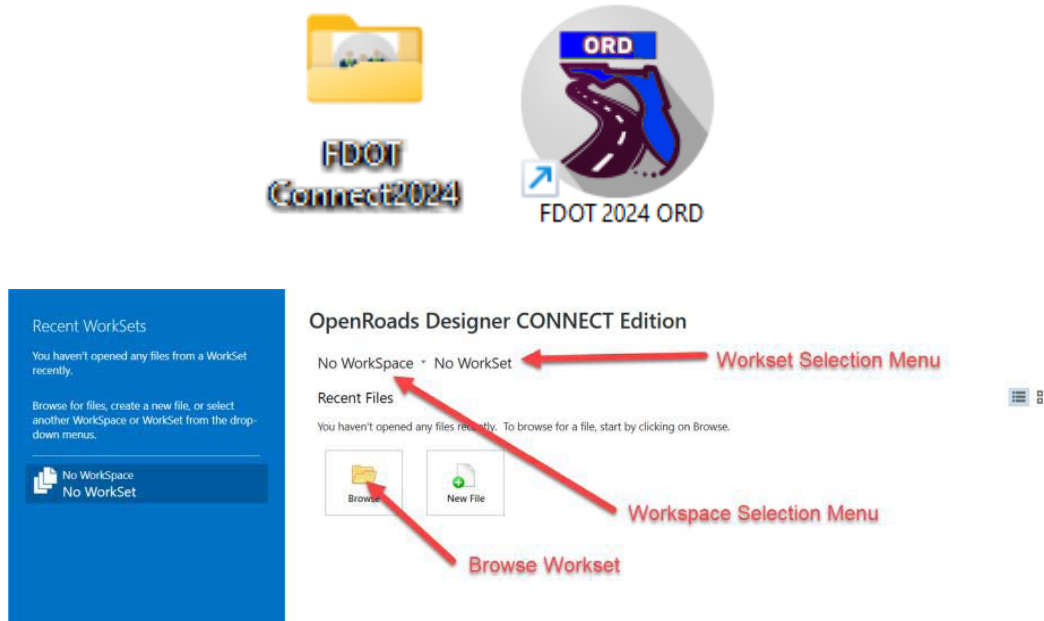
FDOT Connect2024

ORD

FDOT 2024 ORD

Recent WorkSets

You haven't opened any files from a WorkSet recently.

Browse for files, create a new file, or select another WorkSpace or WorkSet from the drop-down menus.

No WorkSpace
No WorkSet

OpenRoads Designer CONNECT Edition

No WorkSpace No WorkSet

Workset Selection Menu

Recent Files

You haven't opened any files recently. To browse for a file, start by clicking on Browse.

Browse

New File

Workspace Selection Menu

Browse Workset